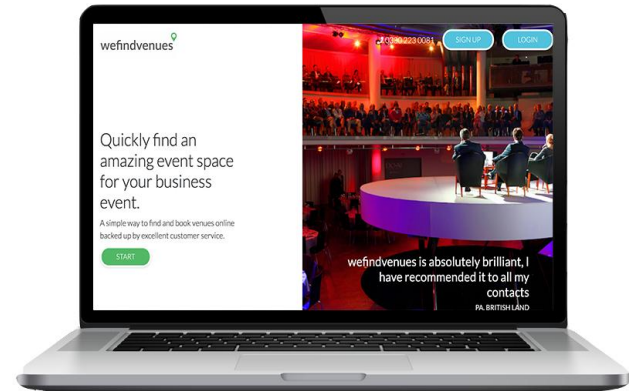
wefindvenues

0330 223 0081

SIGN UP

LOGIN

Quickly find an amazing event space for your business event.

A simple way to find and book venues online backed up by excellent customer service.

START

wefindvenues is absolutely brilliant, I have recommended it to all my contacts

PA, BRITISH LAND